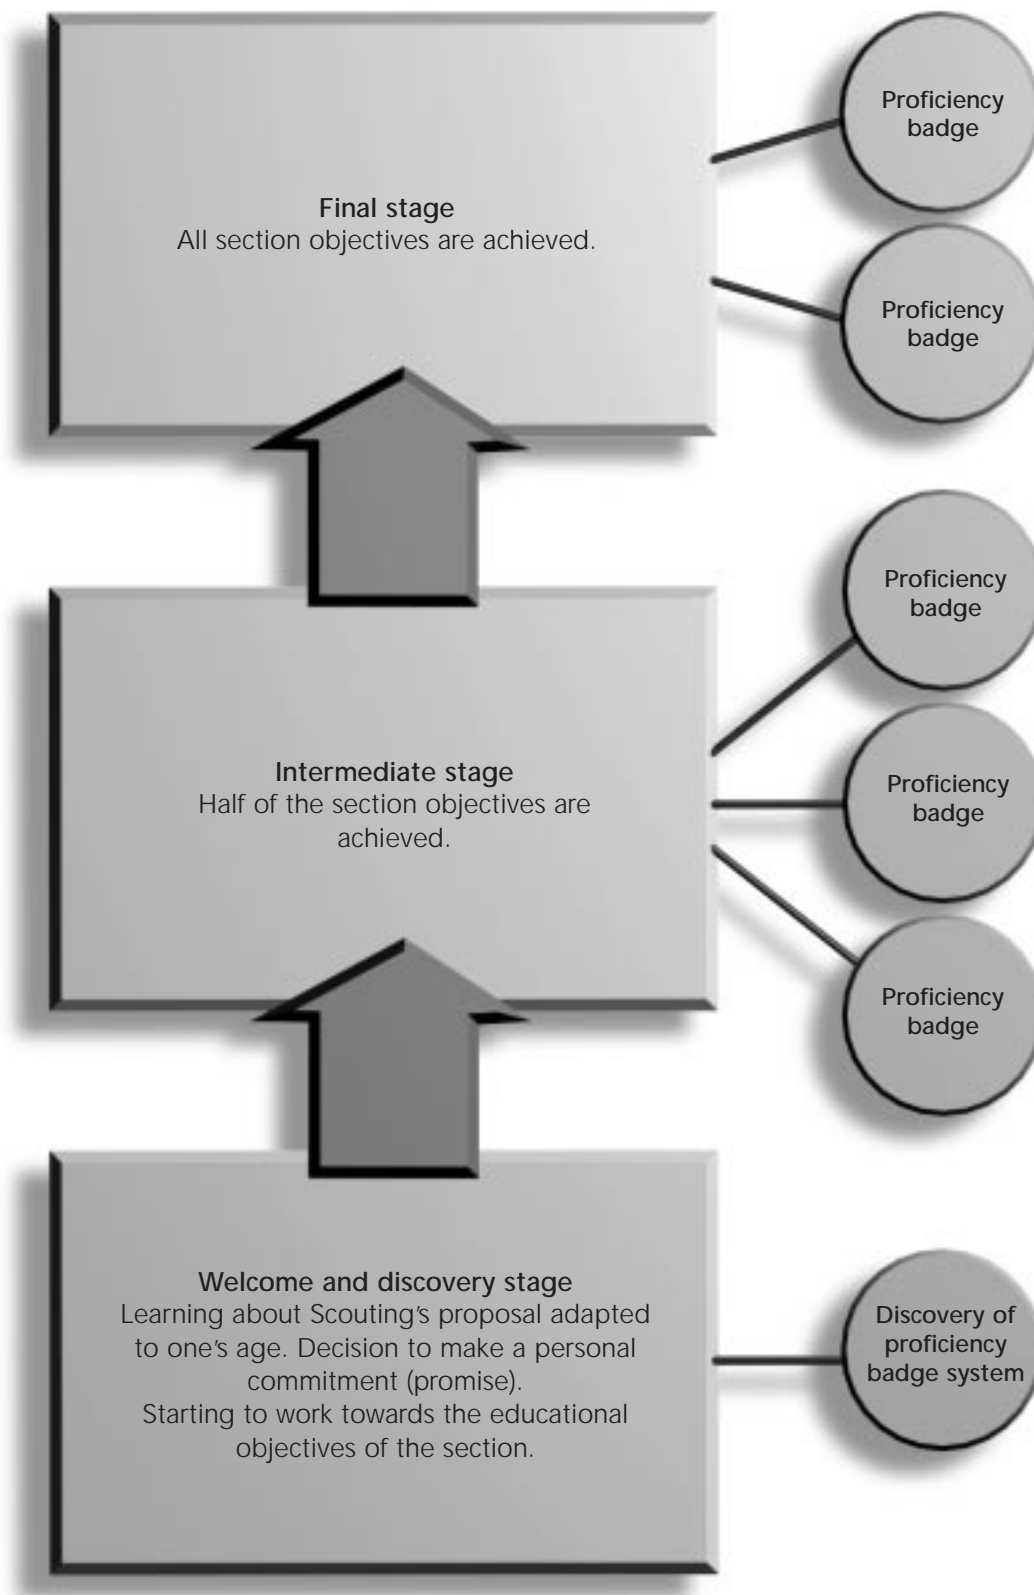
Final stage
All section objectives are achieved.

Proficiency badge

Proficiency badge

Intermediate stage
Half of the section objectives are achieved.

Proficiency badge

Proficiency badge

Proficiency badge

Welcome and discovery stage
Learning about Scouting's proposal adapted to one's age. Decision to make a personal commitment (promise).
Starting to work towards the educational objectives of the section.

Discovery of proficiency badge system